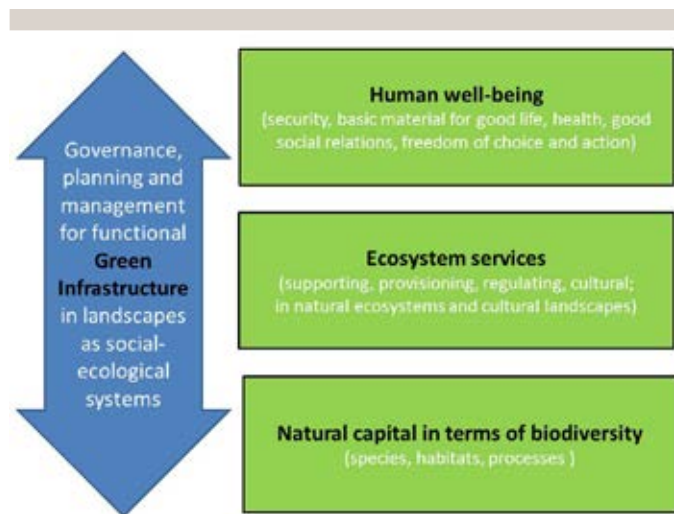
Governance, planning and management for functional **Green Infrastructure** in landscapes as social-ecological systems

**Human well-being**
(security, basic material for good life, health, good social relations, freedom of choice and action)

**Ecosystem services**
(supporting, provisioning, regulating, cultural; in natural ecosystems and cultural landscapes)

**Natural capital in terms of biodiversity**
(species, habitats, processes )